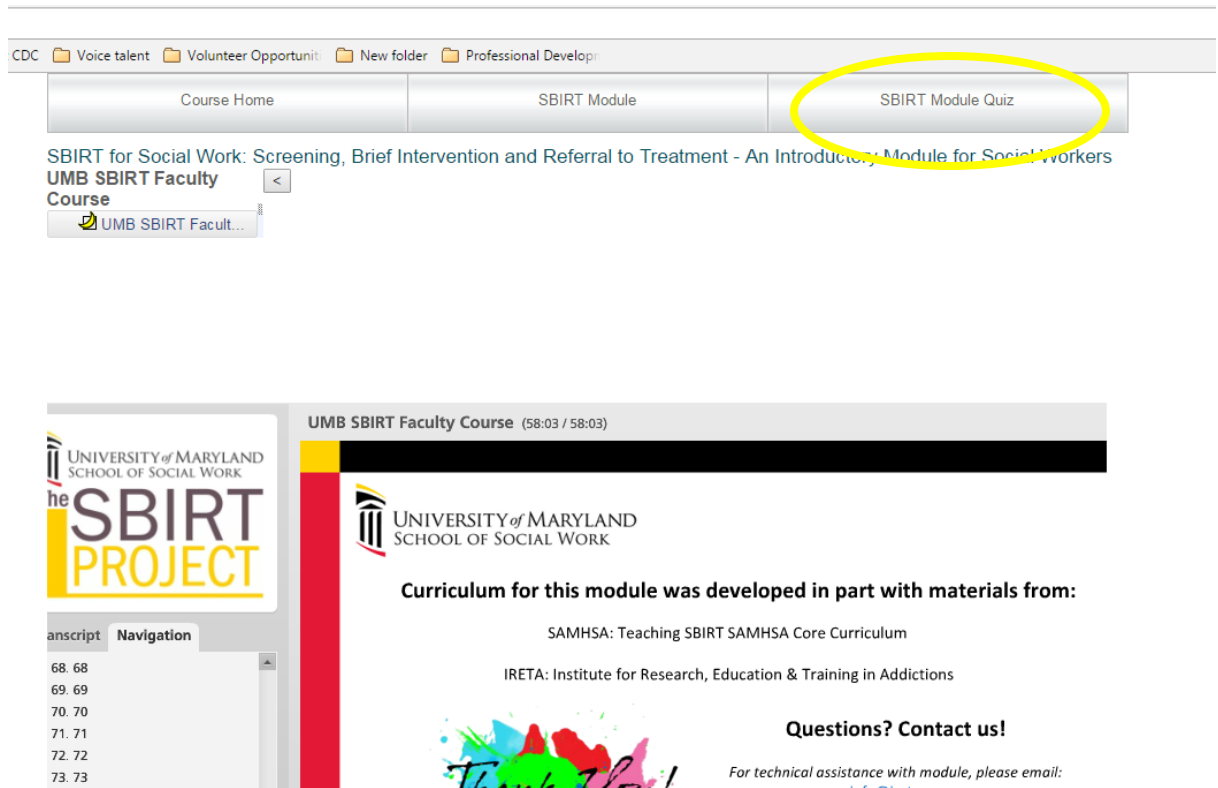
CDC Voice talent Volunteer Opportuniti New folder Professional Develop

Course Home | SBIRT Module | SBIRT Module Quiz

SBIRT for Social Work: Screening, Brief Intervention and Referral to Treatment - An Introductory Module for Social Workers

UMB SBIRT Faculty Course <

UMB SBIRT Facult...

UNIVERSITY of MARYLAND SCHOOL OF SOCIAL WORK

the SBIRT PROJECT

anscript Navigation

68. 68
69. 69
70. 70
71. 71
72. 72
73. 73

UMB SBIRT Faculty Course (58:03 / 58:03)

UNIVERSITY of MARYLAND SCHOOL OF SOCIAL WORK

Curriculum for this module was developed in part with materials from:

SAMHSA: Teaching SBIRT SAMHSA Core Curriculum

IRETA: Institute for Research, Education & Training in Addictions

Questions? Contact us!

For technical assistance with module, please email:

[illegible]